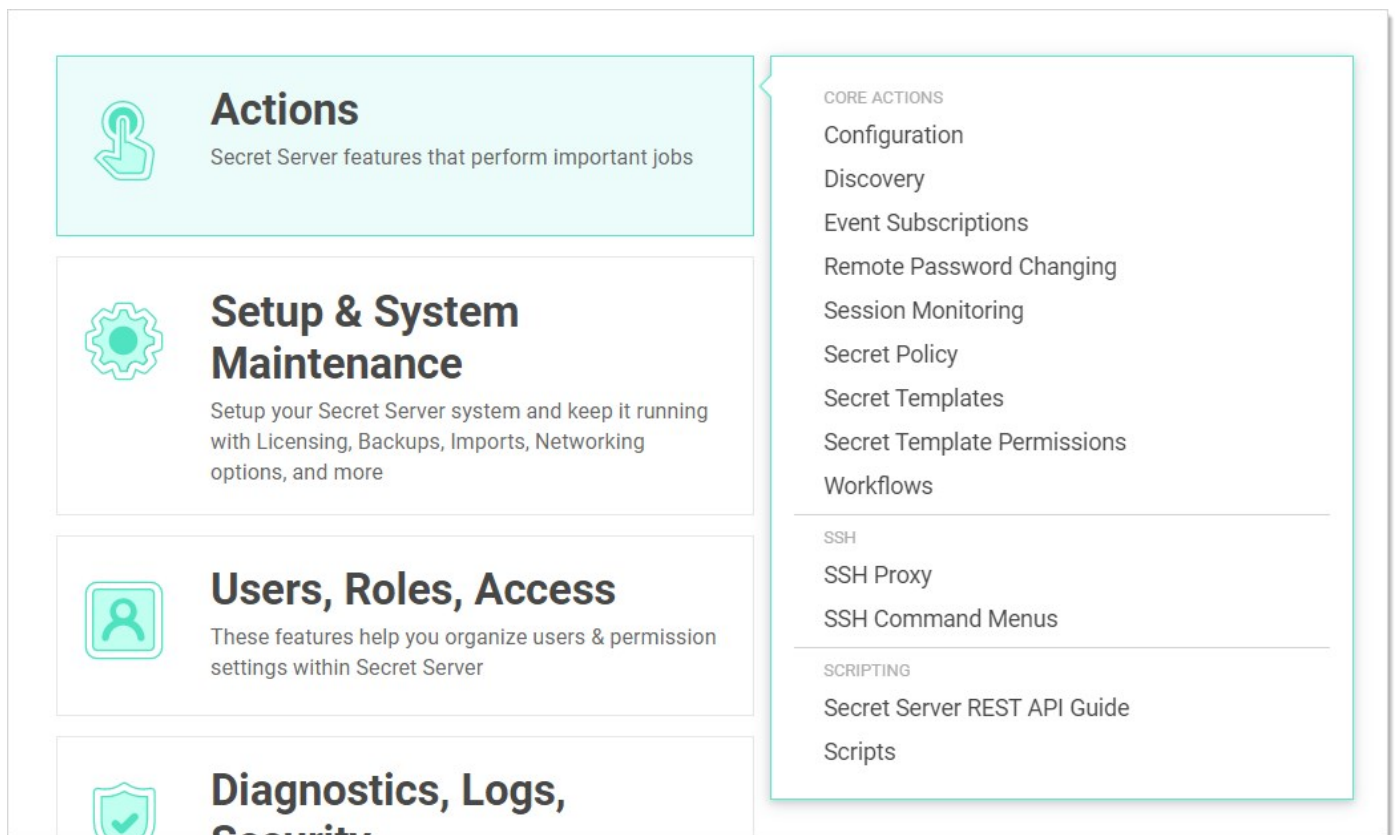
Actions
Secret Server features that perform important jobs

Setup & System Maintenance
Setup your Secret Server system and keep it running with Licensing, Backups, Imports, Networking options, and more

Users, Roles, Access
These features help you organize users & permission settings within Secret Server

Diagnostics, Logs, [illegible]

CORE ACTIONS
Configuration
Discovery
Event Subscriptions
Remote Password Changing
Session Monitoring
Secret Policy
Secret Templates
Secret Template Permissions
Workflows

SSH
SSH Proxy
SSH Command Menus

SCRIPTING
Secret Server REST API Guide
Scripts